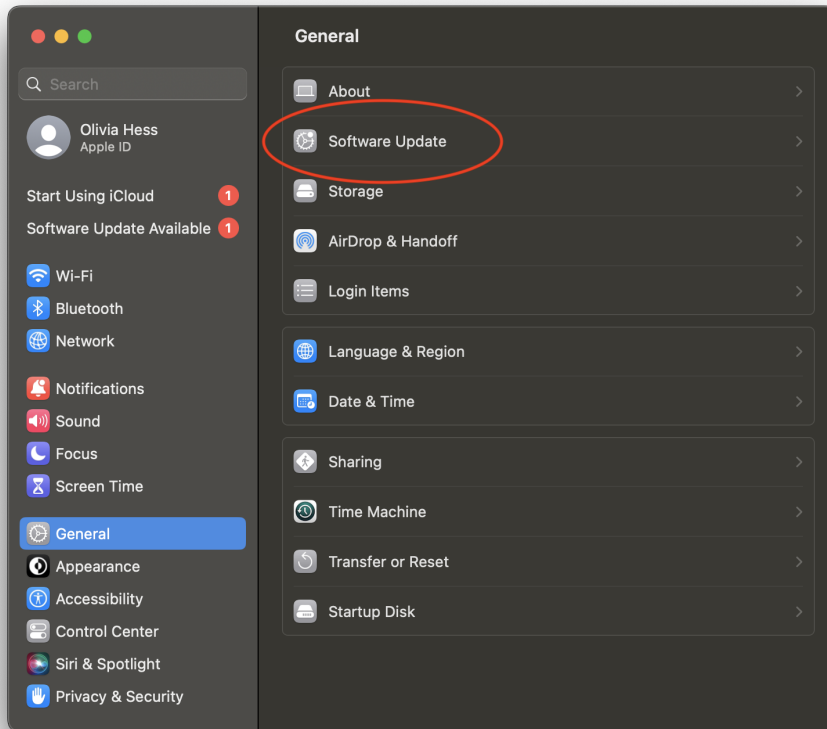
Search

Olivia Hess
Apple ID

Start Using iCloud 1
Software Update Available 1

Wi-Fi
Bluetooth
Network

Notifications
Sound
Focus
Screen Time

General
Appearance
Accessibility
Control Center
Siri & Spotlight
Privacy & Security

General

About
Software Update
Storage
AirDrop & Handoff
Login Items

Language & Region
Date & Time

Sharing
Time Machine
Transfer or Reset
Startup Disk